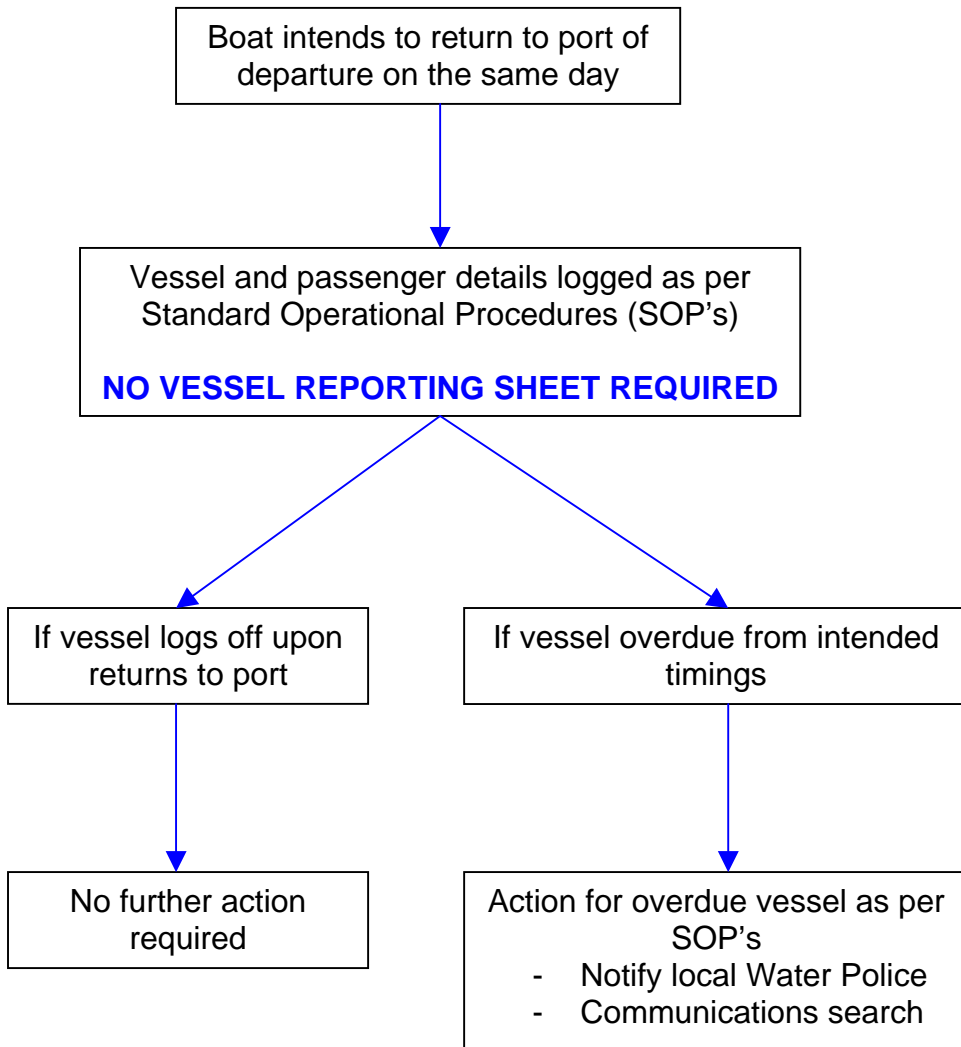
Boat intends to return to port of departure on the same day

Vessel and passenger details logged as per Standard Operational Procedures (SOP's)

NO VESSEL REPORTING SHEET REQUIRED

If vessel logs off upon returns to port

If vessel overdue from intended timings

No further action required

Action for overdue vessel as per SOP's
- Notify local Water Police
- Communications search